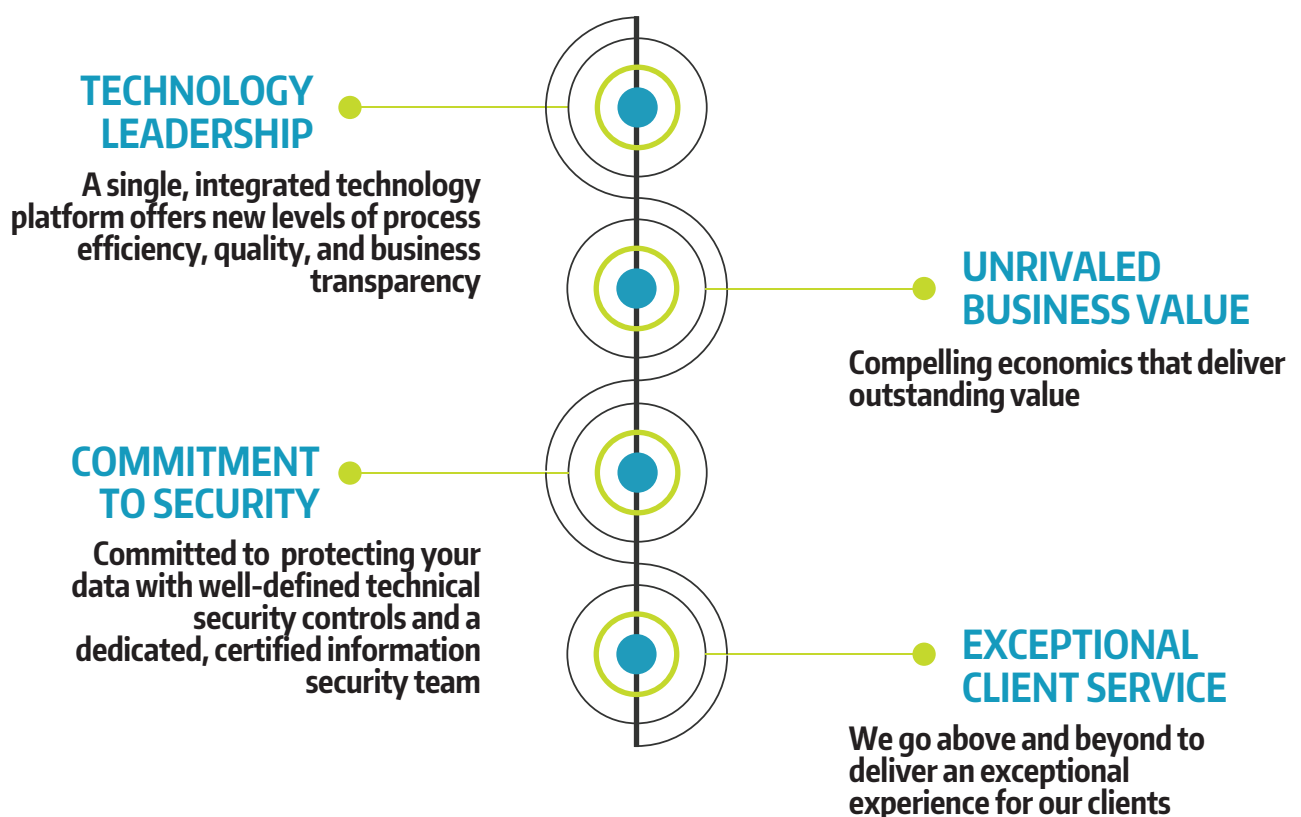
TECHNOLOGY LEADERSHIP

A single, integrated technology platform offers new levels of process efficiency, quality, and business transparency

UNRIVALED BUSINESS VALUE

Compelling economics that deliver outstanding value

COMMITMENT TO SECURITY

Committed to protecting your data with well-defined technical security controls and a dedicated, certified information security team

EXCEPTIONAL CLIENT SERVICE

We go above and beyond to deliver an exceptional experience for our clients